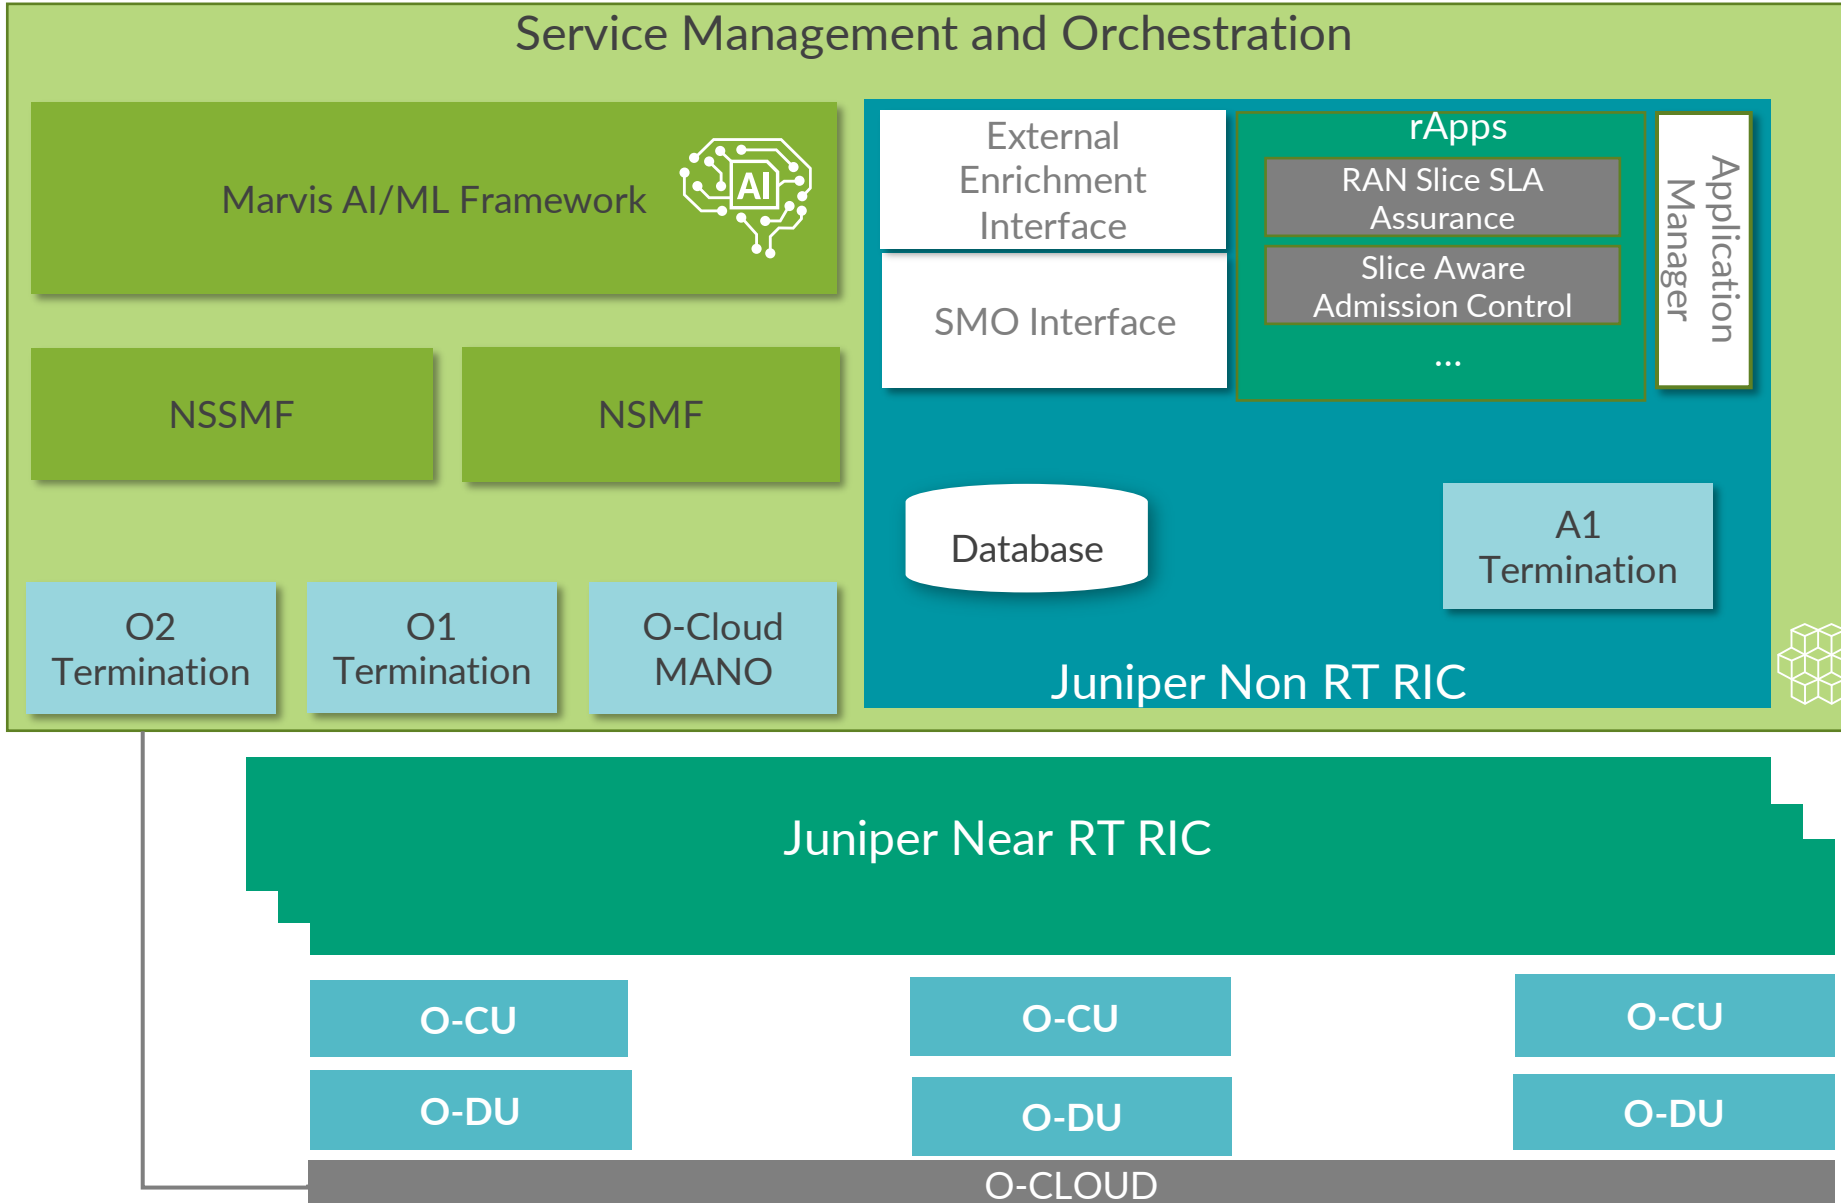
Service Management and Orchestration

Marvis AI/ML Framework

AI

NSSMF

NSMF

O2 Termination

O1 Termination

O-Cloud MANO

External Enrichment Interface

SMO Interface

rApps

RAN Slice SLA Assurance

Slice Aware Admission Control

...

Application Manager

Database

A1 Termination

Juniper Non RT RIC

Juniper Near RT RIC

O-CU

O-CU

O-CU

O-DU

O-DU

O-DU

O-CLOUD